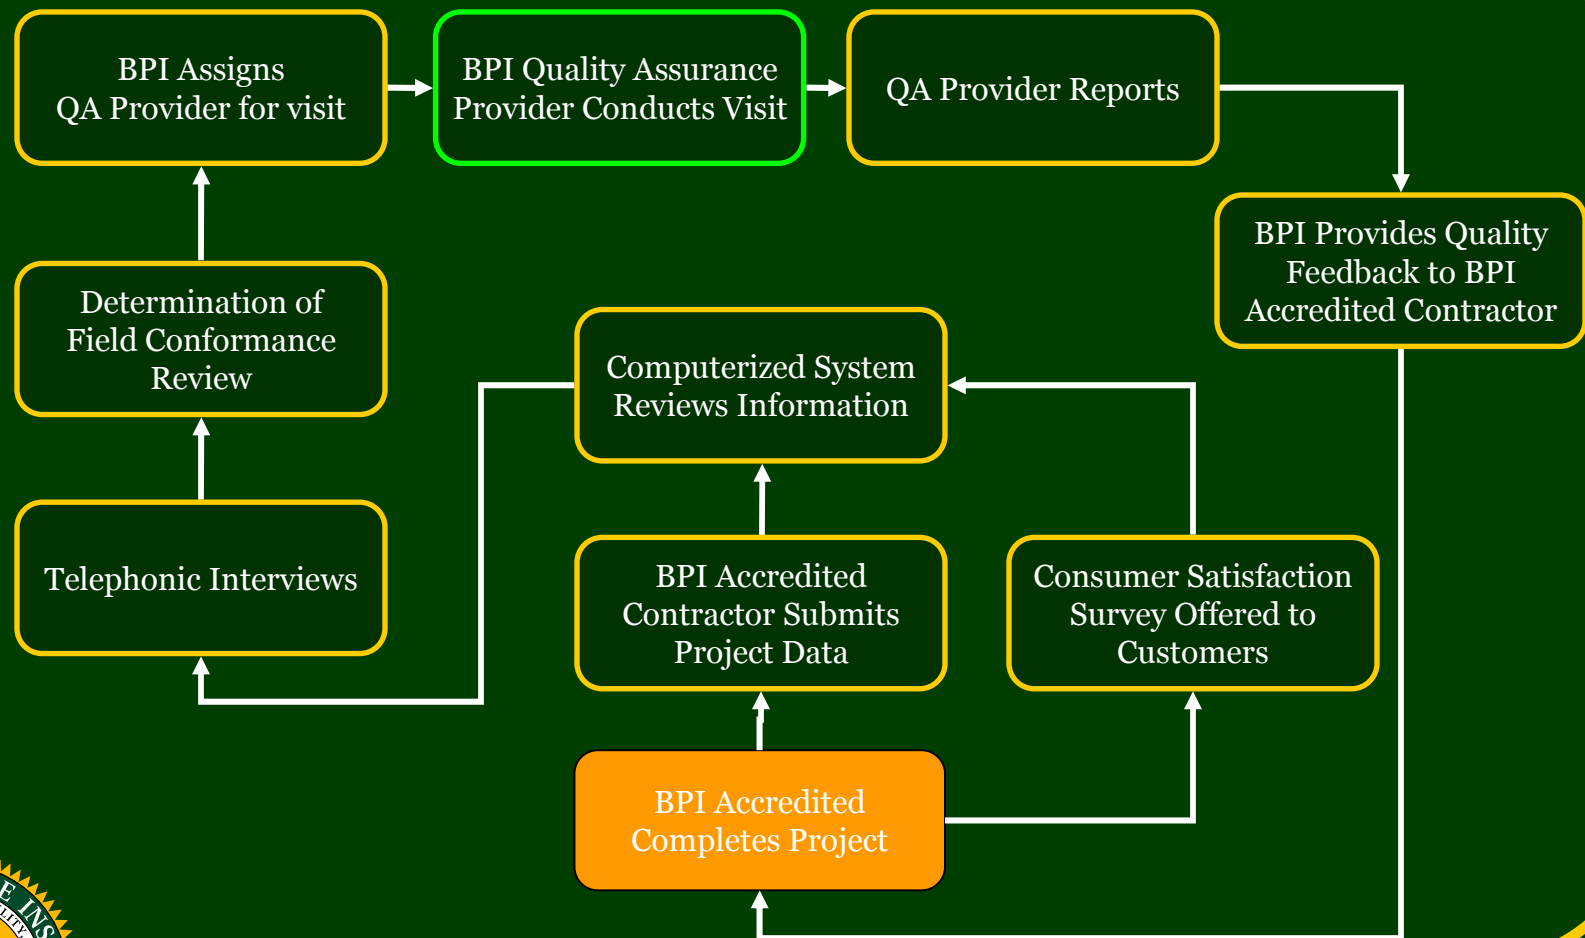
BPI Assigns QA Provider for visit

BPI Quality Assurance Provider Conducts Visit

QA Provider Reports

BPI Provides Quality Feedback to BPI Accredited Contractor

Determination of Field Conformance Review

Computerized System Reviews Information

Telephonic Interviews

BPI Accredited Contractor Submits Project Data

Consumer Satisfaction Survey Offered to Customers

BPI Accredited Completes Project

E INS
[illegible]